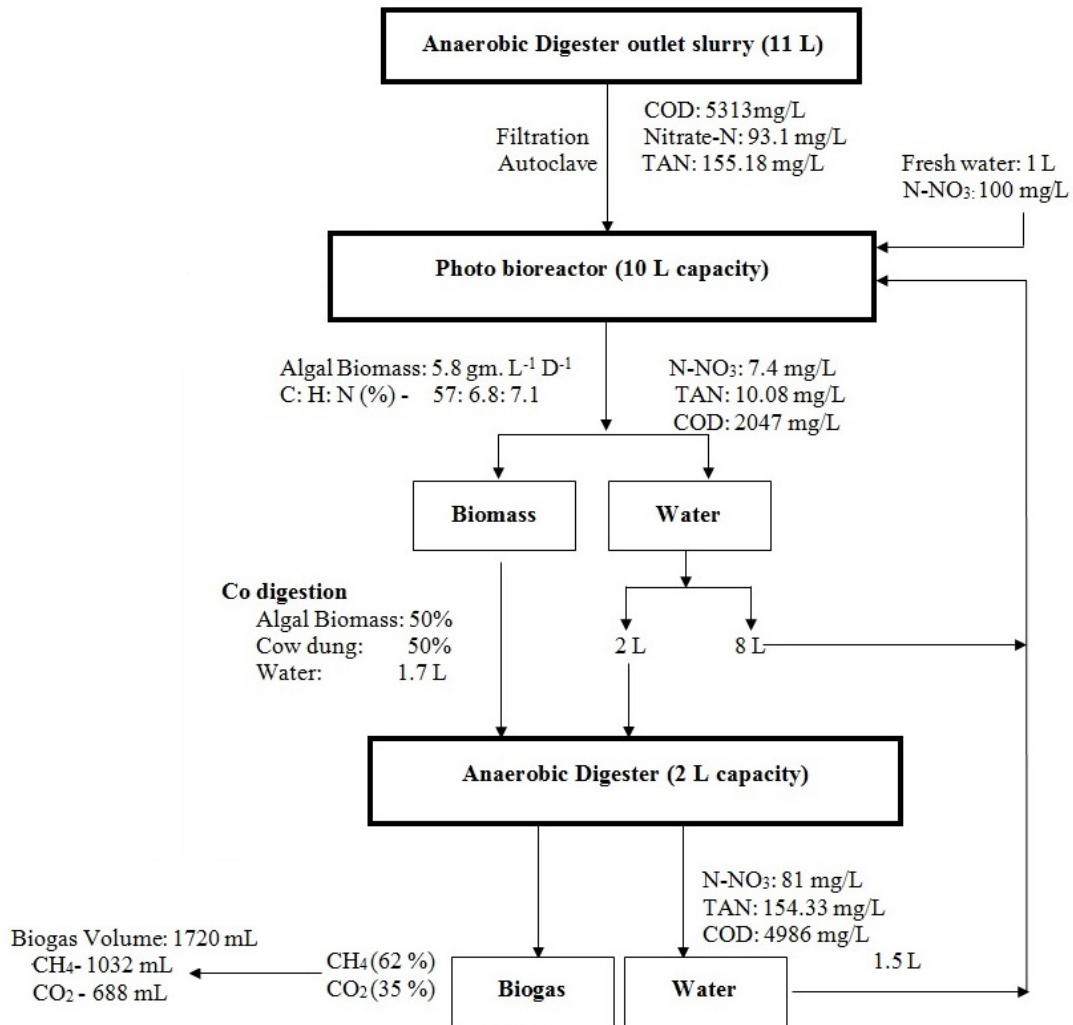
Anaerobic Digester outlet slurry (11 L)

Filtration
Autoclave

COD: 5313mg/L
Nitrate-N: 93.1 mg/L
TAN: 155.18 mg/L

Fresh water: 1 L
N-NO$_3$: 100 mg/L

Photo bioreactor (10 L capacity)

Algal Biomass: 5.8 gm. L$^{-1}$ D$^{-1}$
C: H: N (%) - 57: 6.8: 7.1

N-NO$_3$: 7.4 mg/L
TAN: 10.08 mg/L
COD: 2047 mg/L

Biomass

Water

Co digestion
Algal Biomass: 50%
Cow dung: 50%
Water: 1.7 L

2 L

8 L

Anaerobic Digester (2 L capacity)

N-NO$_3$: 81 mg/L
TAN: 154.33 mg/L
COD: 4986 mg/L

1.5 L

Biogas Volume: 1720 mL
CH$_4$- 1032 mL
CO$_2$ - 688 mL

CH$_4$ (62 %)
CO$_2$ (35 %)

Biogas

Water